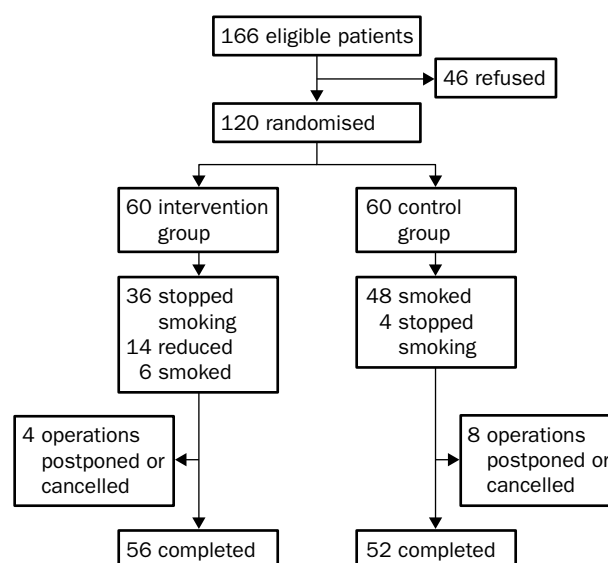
166 eligible patients

46 refused

120 randomised

60 intervention group

60 control group

36 stopped smoking
14 reduced
6 smoked

48 smoked
4 stopped smoking

4 operations postponed or cancelled

8 operations postponed or cancelled

56 completed

52 completed